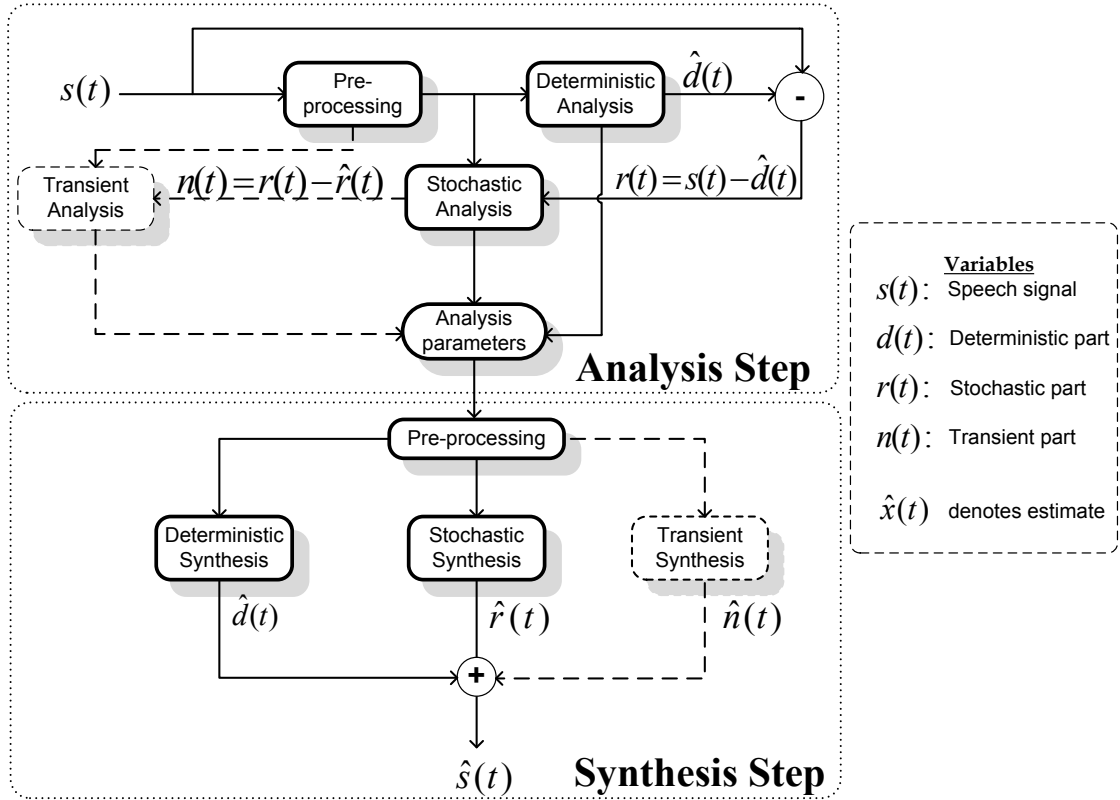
$s(t)$

Pre-processing

Deterministic Analysis

$\hat{d}(t)$

-

Transient Analysis

$n(t)=r(t)-\hat{r}(t)$

Stochastic Analysis

$r(t)=s(t)-\hat{d}(t)$

Analysis parameters

Analysis Step

Pre-processing

Deterministic Synthesis

Stochastic Synthesis

Transient Synthesis

$\hat{d}(t)$

$\hat{r}(t)$

$\hat{n}(t)$

+

$\hat{s}(t)$

Synthesis Step

Variables

$s(t)$: Speech signal

$d(t)$: Deterministic part

$r(t)$: Stochastic part

$n(t)$: Transient part

$\hat{x}(t)$ denotes estimate